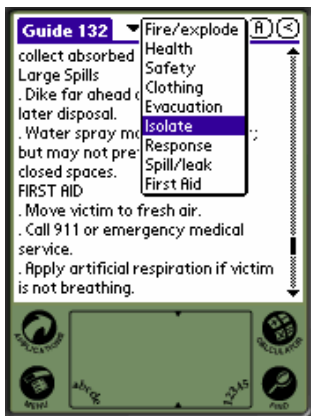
Guide 132

Fire/explode
Health
Safety
Clothing
Evacuation
Isolate
Response
Spill/leak
First Aid

A

collect absorbed
Large Spills
. Dike far ahead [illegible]
later disposal.
. Water spray m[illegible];
but may not pre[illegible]
closed spaces.
FIRST AID
. Move victim to fresh air.
. Call 911 or emergency medical service.
. Apply artificial respiration if victim is not breathing.

APPLICATIONS
MENU
abc
123
CALCULATOR
FIND